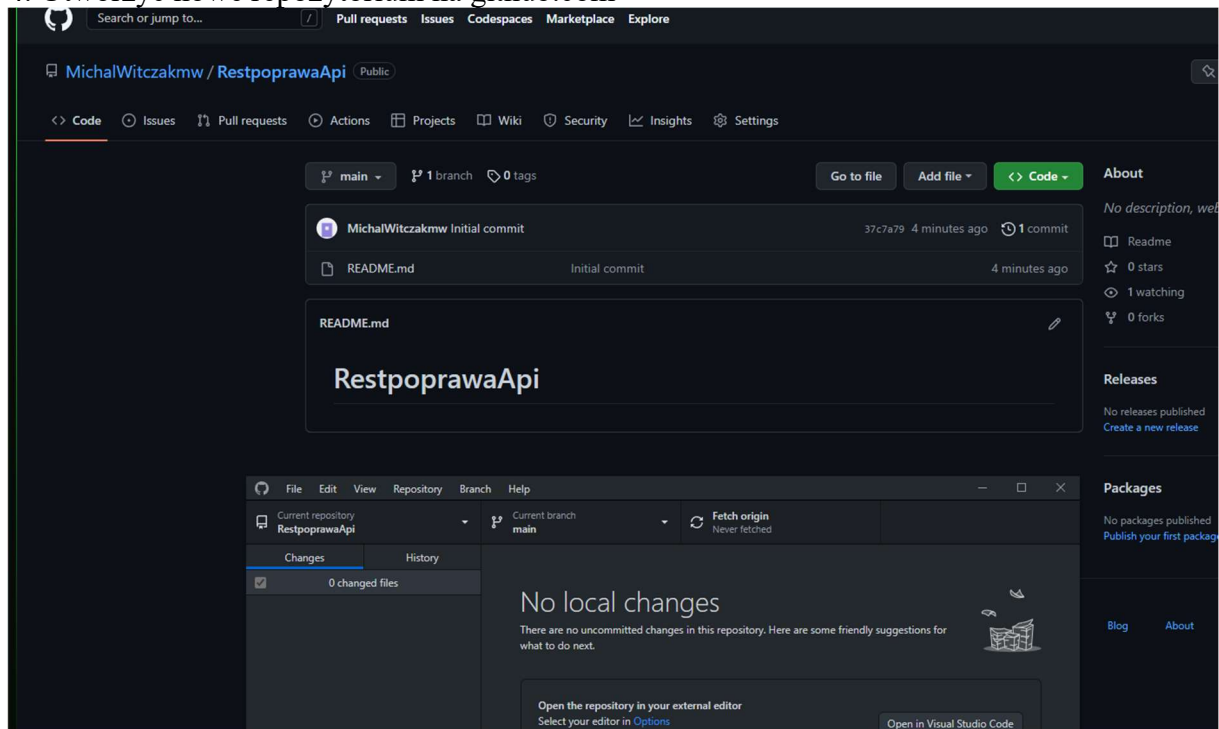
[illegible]

Search or jump to... / Pull requests Issues Codespaces Marketplace Explore

MichalWitczakmw / RestpoprawaApi Public

Code Issues Pull requests Actions Projects Wiki Security Insights Settings

main 1 branch 0 tags Go to file Add file Code

MichalWitczakmw Initial commit 37c7a79 4 minutes ago 1 commit

README.md Initial commit 4 minutes ago

README.md

RestpoprawaApi

About

No description, web

Readme

0 stars

1 watching

0 forks

Releases

No releases published

Create a new release

Packages

No packages published

Publish your first package

Blog About

File Edit View Repository Branch Help

Current repository RestpoprawaApi

Current branch main

Fetch origin Never fetched

Changes History

0 changed files

No local changes

There are no uncommitted changes in this repository. Here are some friendly suggestions for what to do next.

Open the repository in your external editor

Select your editor in Options

Open in Visual Studio Code